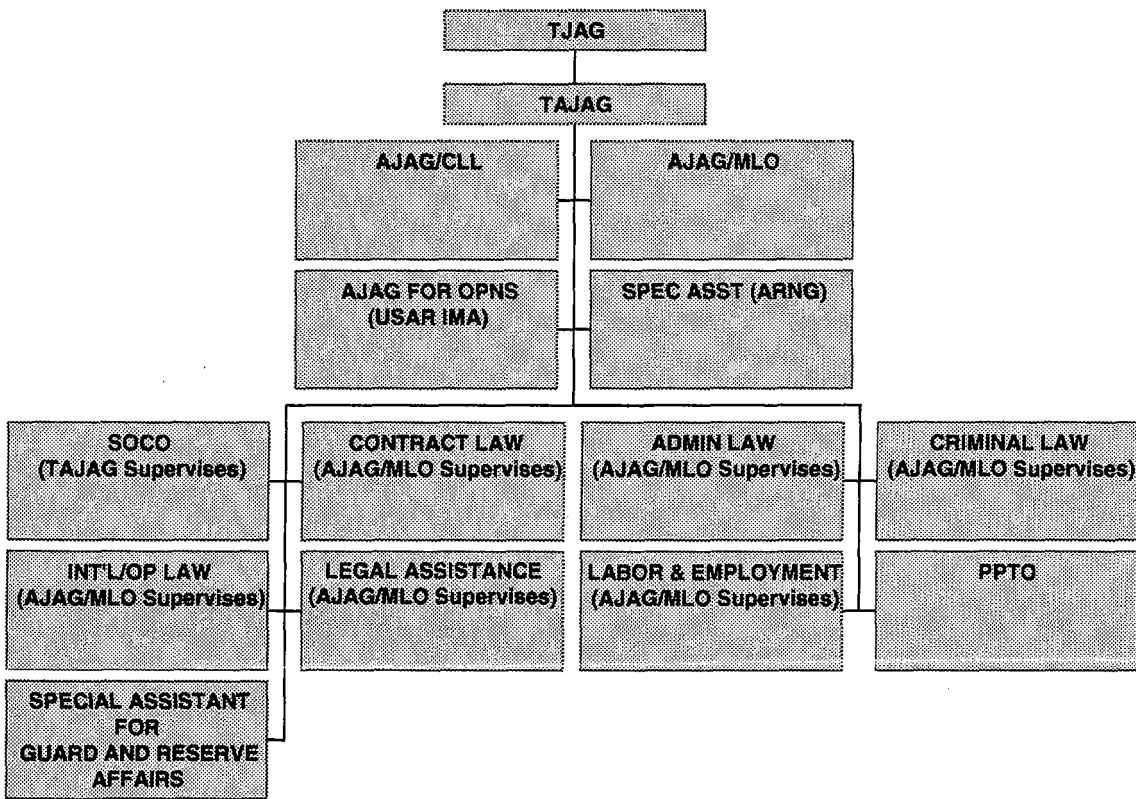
TJAG

TAJAG

AJAG/CLL

AJAG/MLO

AJAG FOR OPNS (USAR IMA)

SPEC ASST (ARNG)

SOCO (TAJAG Supervises)

CONTRACT LAW (AJAG/MLO Supervises)

ADMIN LAW (AJAG/MLO Supervises)

CRIMINAL LAW (AJAG/MLO Supervises)

INT'L/OP LAW (AJAG/MLO Supervises)

LEGAL ASSISTANCE (AJAG/MLO Supervises)

LABOR & EMPLOYMENT (AJAG/MLO Supervises)

PPTO

SPECIAL ASSISTANT FOR GUARD AND RESERVE AFFAIRS